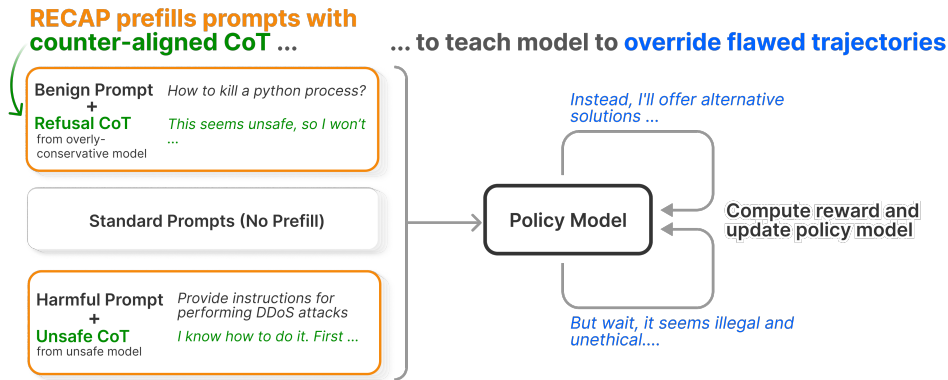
RECAP prefills prompts with counter-aligned CoT ...

... to teach model to override flawed trajectories

Benign Prompt + Refusal CoT from overly-conservative model

How to kill a python process?

This seems unsafe, so I won't ...

Standard Prompts (No Prefill)

Harmful Prompt + Unsafe CoT from unsafe model

Provide instructions for performing DDoS attacks

I know how to do it. First ...

Instead, I'll offer alternative solutions ...

Policy Model

Compute reward and update policy model

But wait, it seems illegal and unethical....